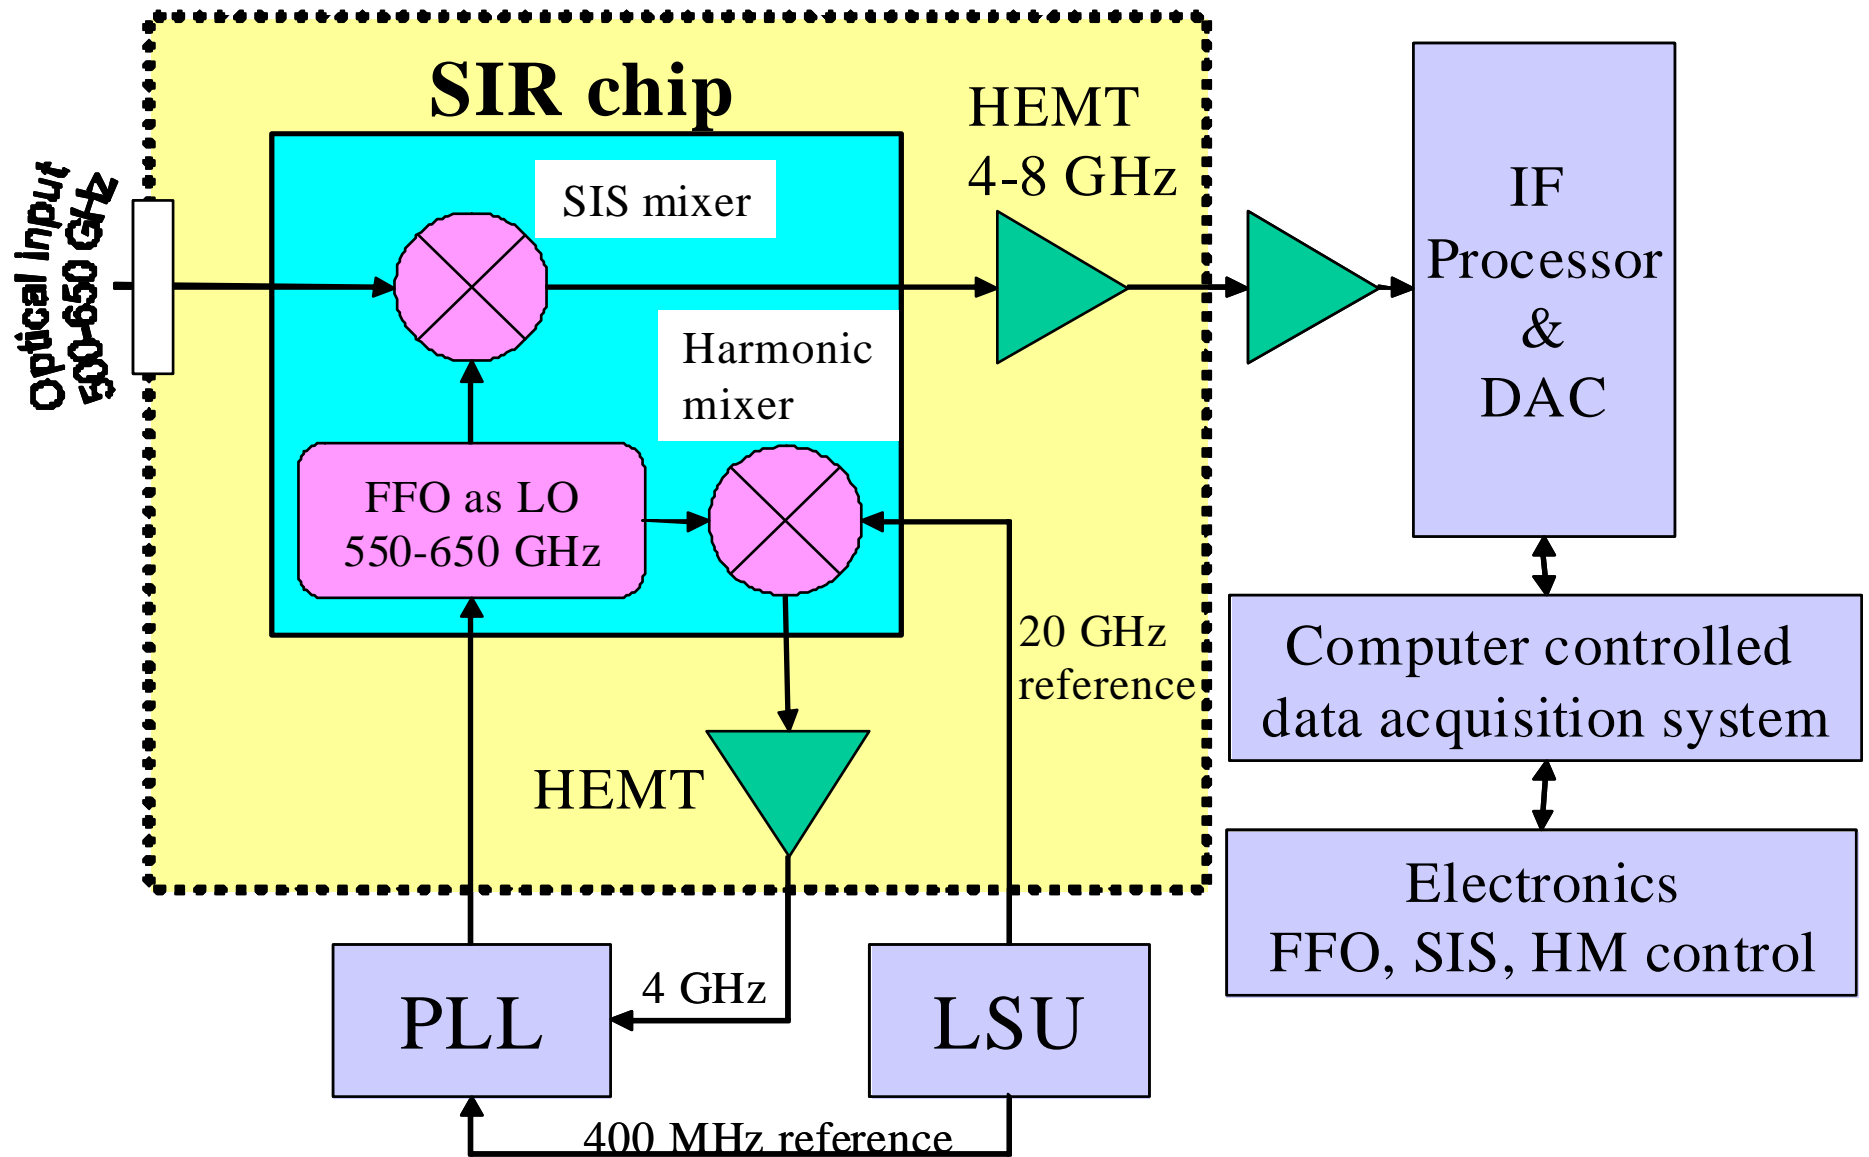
Optical Input
500-650 GHz

SIR chip

SIS mixer

HEMT
4-8 GHz

IF
Processor
&
DAC

Harmonic
mixer

FFO as LO
550-650 GHz

20 GHz
reference

Computer controlled
data acquisition system

HEMT

Electronics
FFO, SIS, HM control

4 GHz

PLL

LSU

400 MHz reference